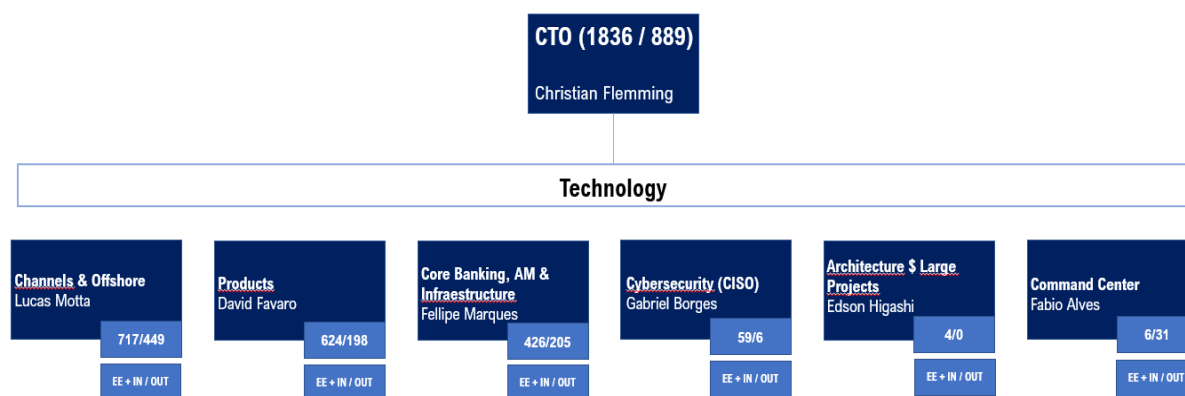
CTO (1836 / 889)
Christian Flemming

Technology

Channels & Offshore
Lucas Motta
717/449
EE + IN / OUT

Products
David Favaro
624/198
EE + IN / OUT

Core Banking, AM & Infraestructure
Fellipe Marques
426/205
EE + IN / OUT

Cybersecurity (CISO)
Gabriel Borges
59/6
EE + IN / OUT

Architecture $ Large Projects
Edson Higashi
4/0
EE + IN / OUT

Command Center
Fabio Alves
6/31
EE + IN / OUT